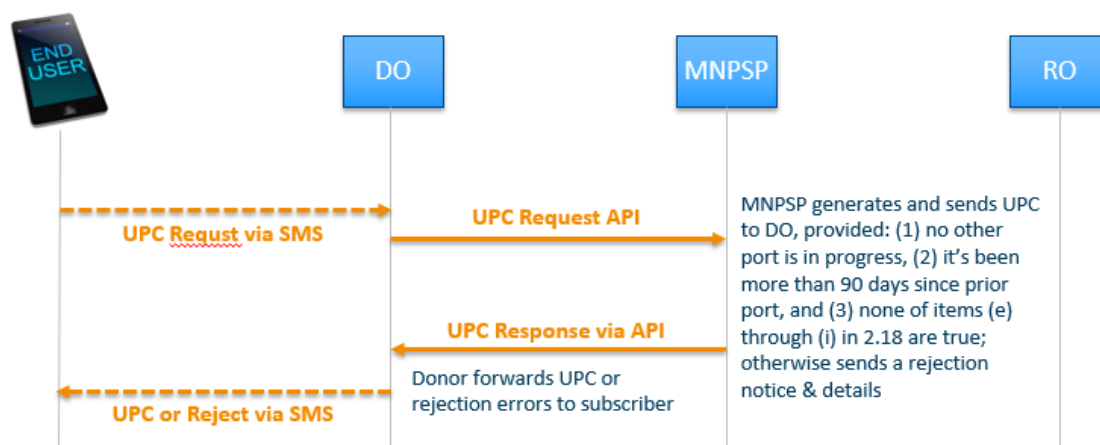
END USER

DO

MNPSP

RO

UPC Requst via SMS

UPC Request API

MNPSP generates and sends UPC to DO, provided: (1) no other port is in progress, (2) it's been more than 90 days since prior port, and (3) none of items (e) through (i) in 2.18 are true; otherwise sends a rejection notice & details

UPC Response via API

Donor forwards UPC or rejection errors to subscriber

UPC or Reject via SMS